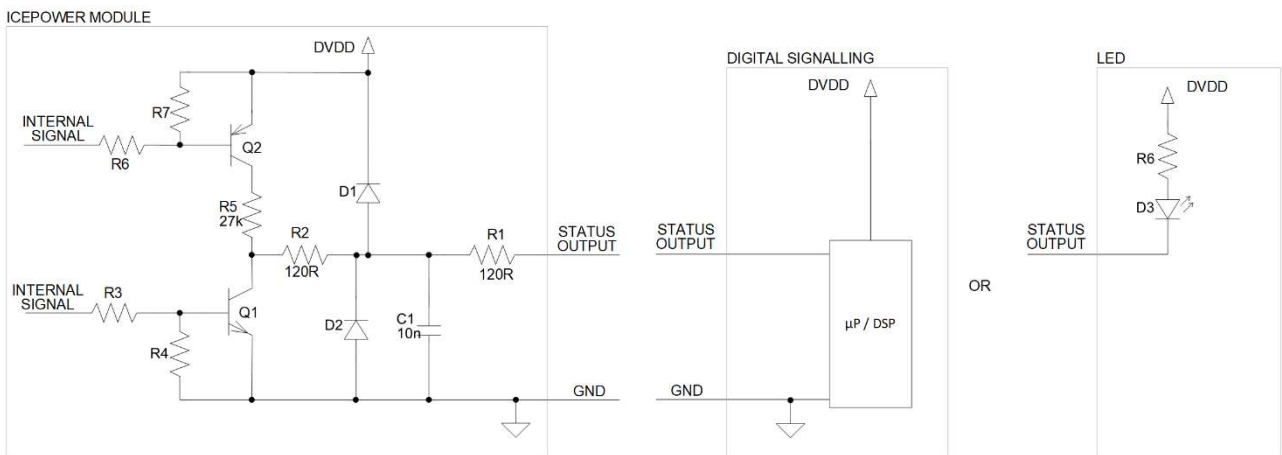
ICEPOWER MODULE

DVDD

R7

INTERNAL SIGNAL

R6

Q2

R5 27k

D1

R2 120R

R1 120R

STATUS OUTPUT

INTERNAL SIGNAL

R3

Q1

R4

D2

C1 10n

GND

DIGITAL SIGNALLING

DVDD

STATUS OUTPUT

μP / DSP

GND

OR

LED

DVDD

R6

D3

STATUS OUTPUT